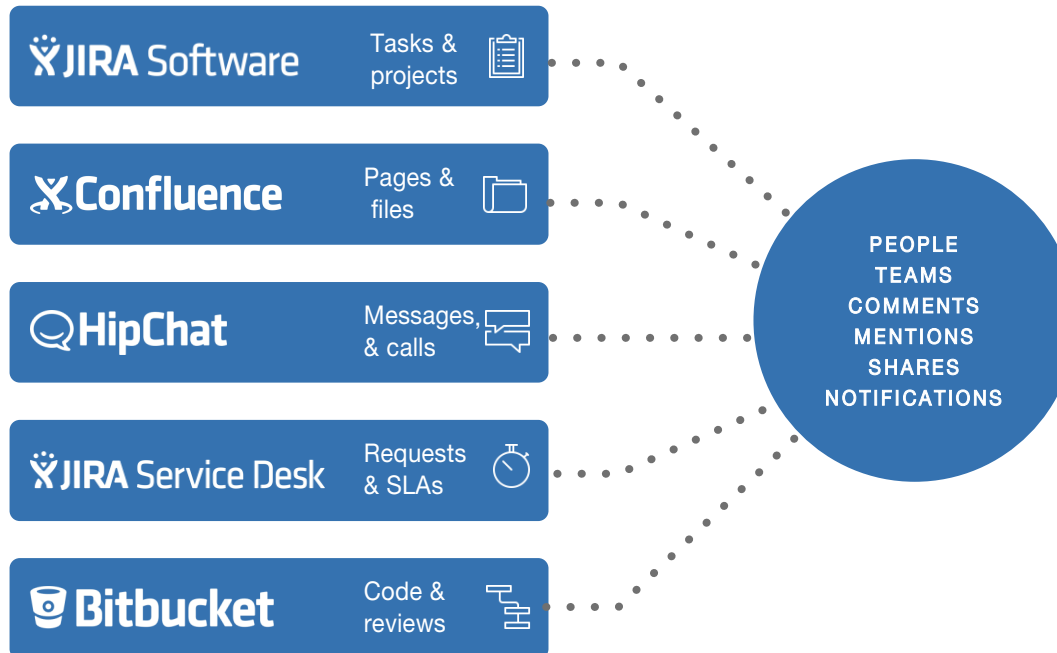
JIRA Software

Tasks & projects

Confluence

Pages & files

HipChat

Messages, & calls

JIRA Service Desk

Requests & SLAs

Bitbucket

Code & reviews

PEOPLE
TEAMS
COMMENTS
MENTIONS
SHARES
NOTIFICATIONS